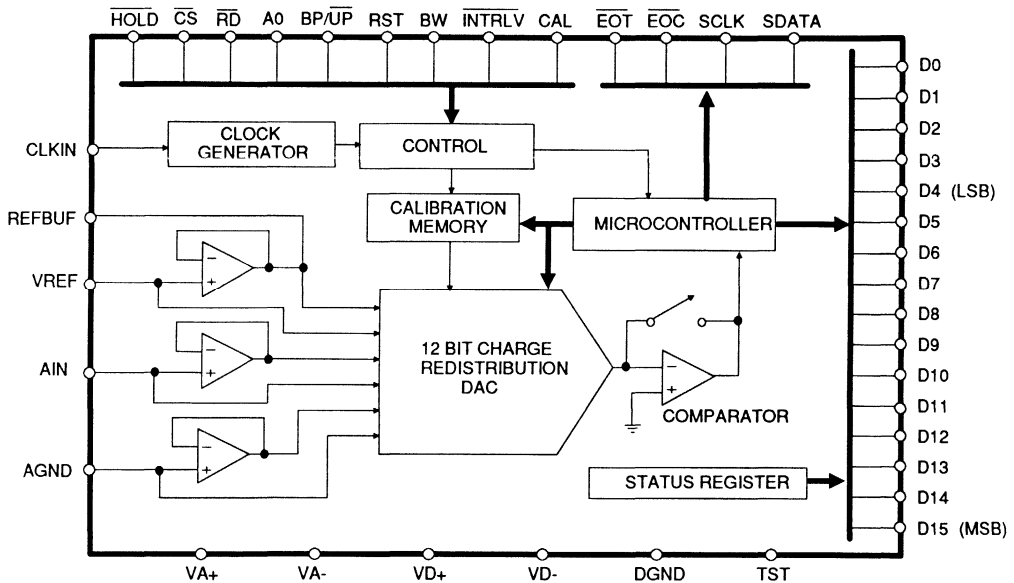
$\overline{HOLD}$ $\overline{CS}$ $\overline{RD}$ A0 BP/$\overline{UP}$ RST BW $\overline{INTRLV}$ CAL $\overline{EOT}$ $\overline{EOC}$ SCLK SDATA

CLKIN

CLOCK GENERATOR

CONTROL

REFBUF

CALIBRATION MEMORY

MICROCONTROLLER

VREF

AIN

12 BIT CHARGE REDISTRIBUTION DAC

COMPARATOR

AGND

STATUS REGISTER

D0
D1
D2
D3
D4 (LSB)
D5
D6
D7
D8
D9
D10
D11
D12
D13
D14
D15 (MSB)

VA+ VA- VD+ VD- DGND TST